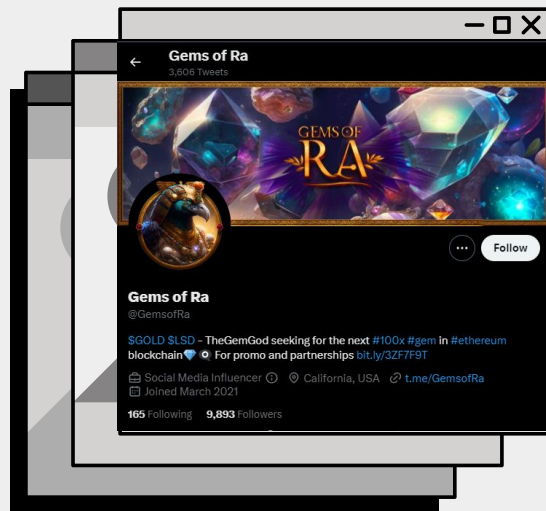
Gems of Ra
3,606 Tweets

GEMS OF RA

Follow

Gems of Ra
@GemsofRa

$GOLD $LSD - TheGemGod seeking for the next #100x #gem in #ethereum blockchain💎🧿 For promo and partnerships bit.ly/3ZF7F9T

Social Media Influencer California, USA t.me/GemsofRa
Joined March 2021

165 Following 9,893 Followers